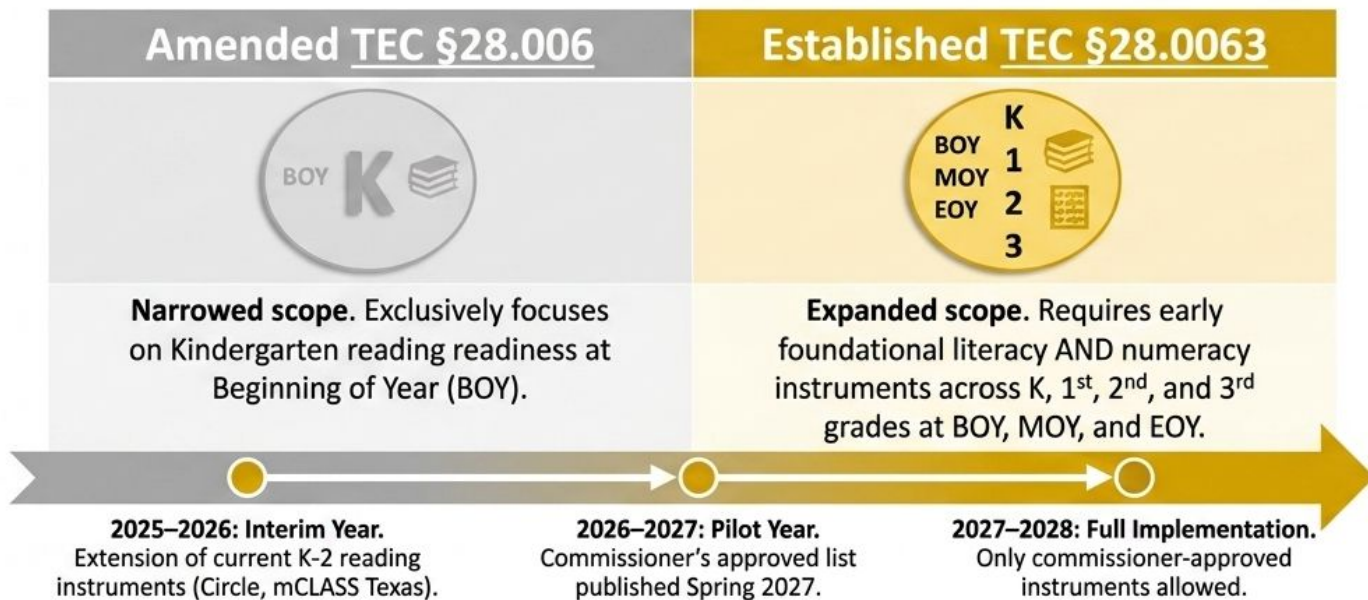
Amended TEC §28.006

Established TEC §28.0063

BOY K

BOY MOY EOY K 1 2 3

**Narrowed scope**. Exclusively focuses on Kindergarten reading readiness at Beginning of Year (BOY).

**Expanded scope**. Requires early foundational literacy AND numeracy instruments across K, 1$^{st}$, 2$^{nd}$, and 3$^{rd}$ grades at BOY, MOY, and EOY.

**2025–2026: Interim Year.** Extension of current K-2 reading instruments (Circle, mCLASS Texas).

**2026–2027: Pilot Year.** Commissioner's approved list published Spring 2027.

**2027–2028: Full Implementation.** Only commissioner-approved instruments allowed.